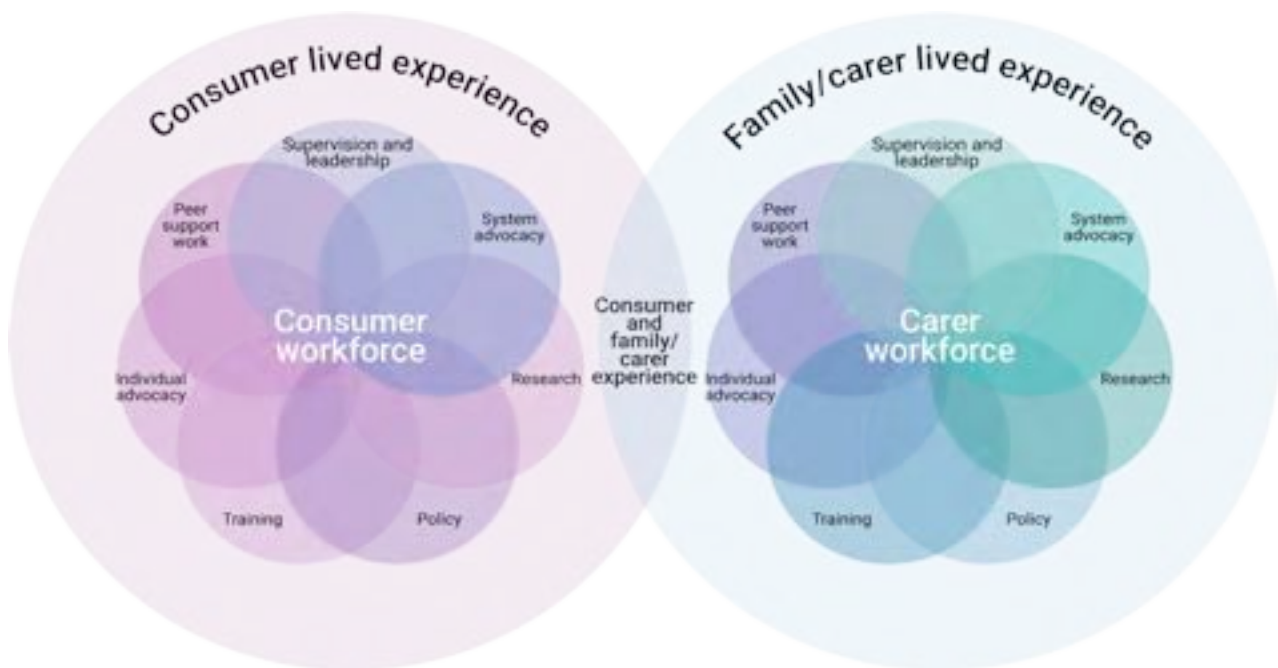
Consumer lived experience

Supervision and leadership

Peer support work

System advocacy

Consumer workforce

Individual advocacy

Research

Training

Policy

Consumer and family/ carer experience

Family/carer lived experience

Supervision and leadership

Peer support work

System advocacy

Carer workforce

Individual advocacy

Research

Training

Policy